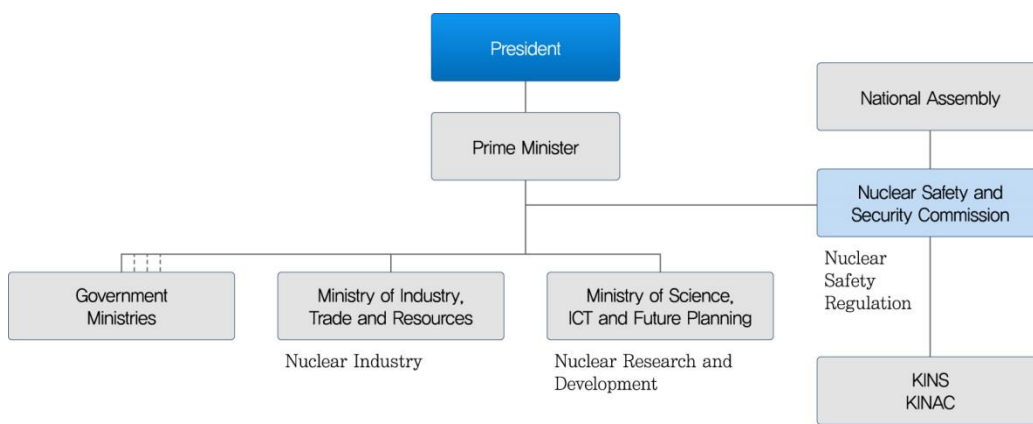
President

National Assembly

Prime Minister

Nuclear Safety and Security Commission

Nuclear Safety Regulation

Government Ministries

Ministry of Industry, Trade and Resources

Nuclear Industry

Ministry of Science, ICT and Future Planning

Nuclear Research and Development

KINS
KINAC